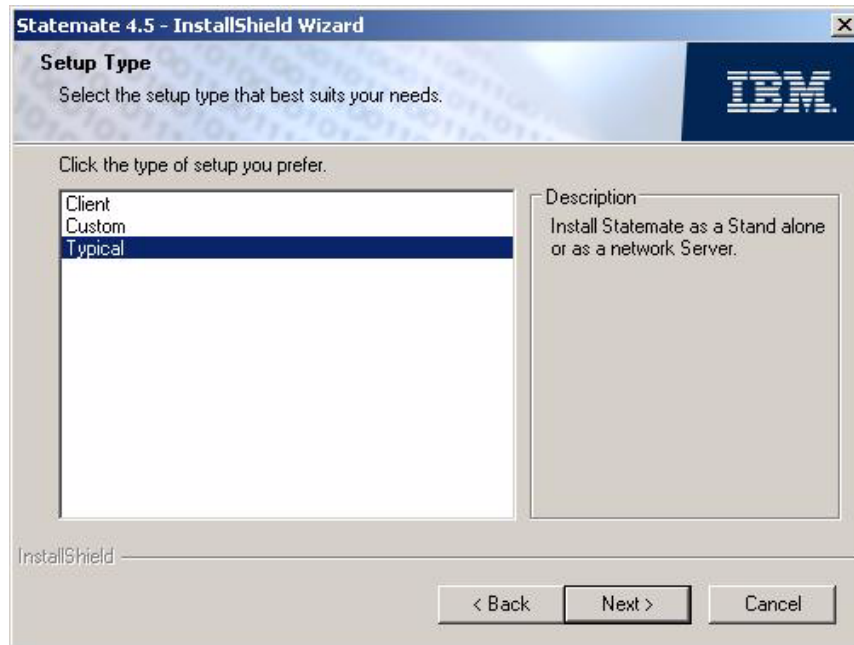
Statemate 4.5 - InstallShield Wizard

Setup Type
Select the setup type that best suits your needs.

IBM.

Click the type of setup you prefer.

Client
Custom
Typical

Description
Install Statemate as a Stand alone or as a network Server.

InstallShield

< Back
Next >
Cancel